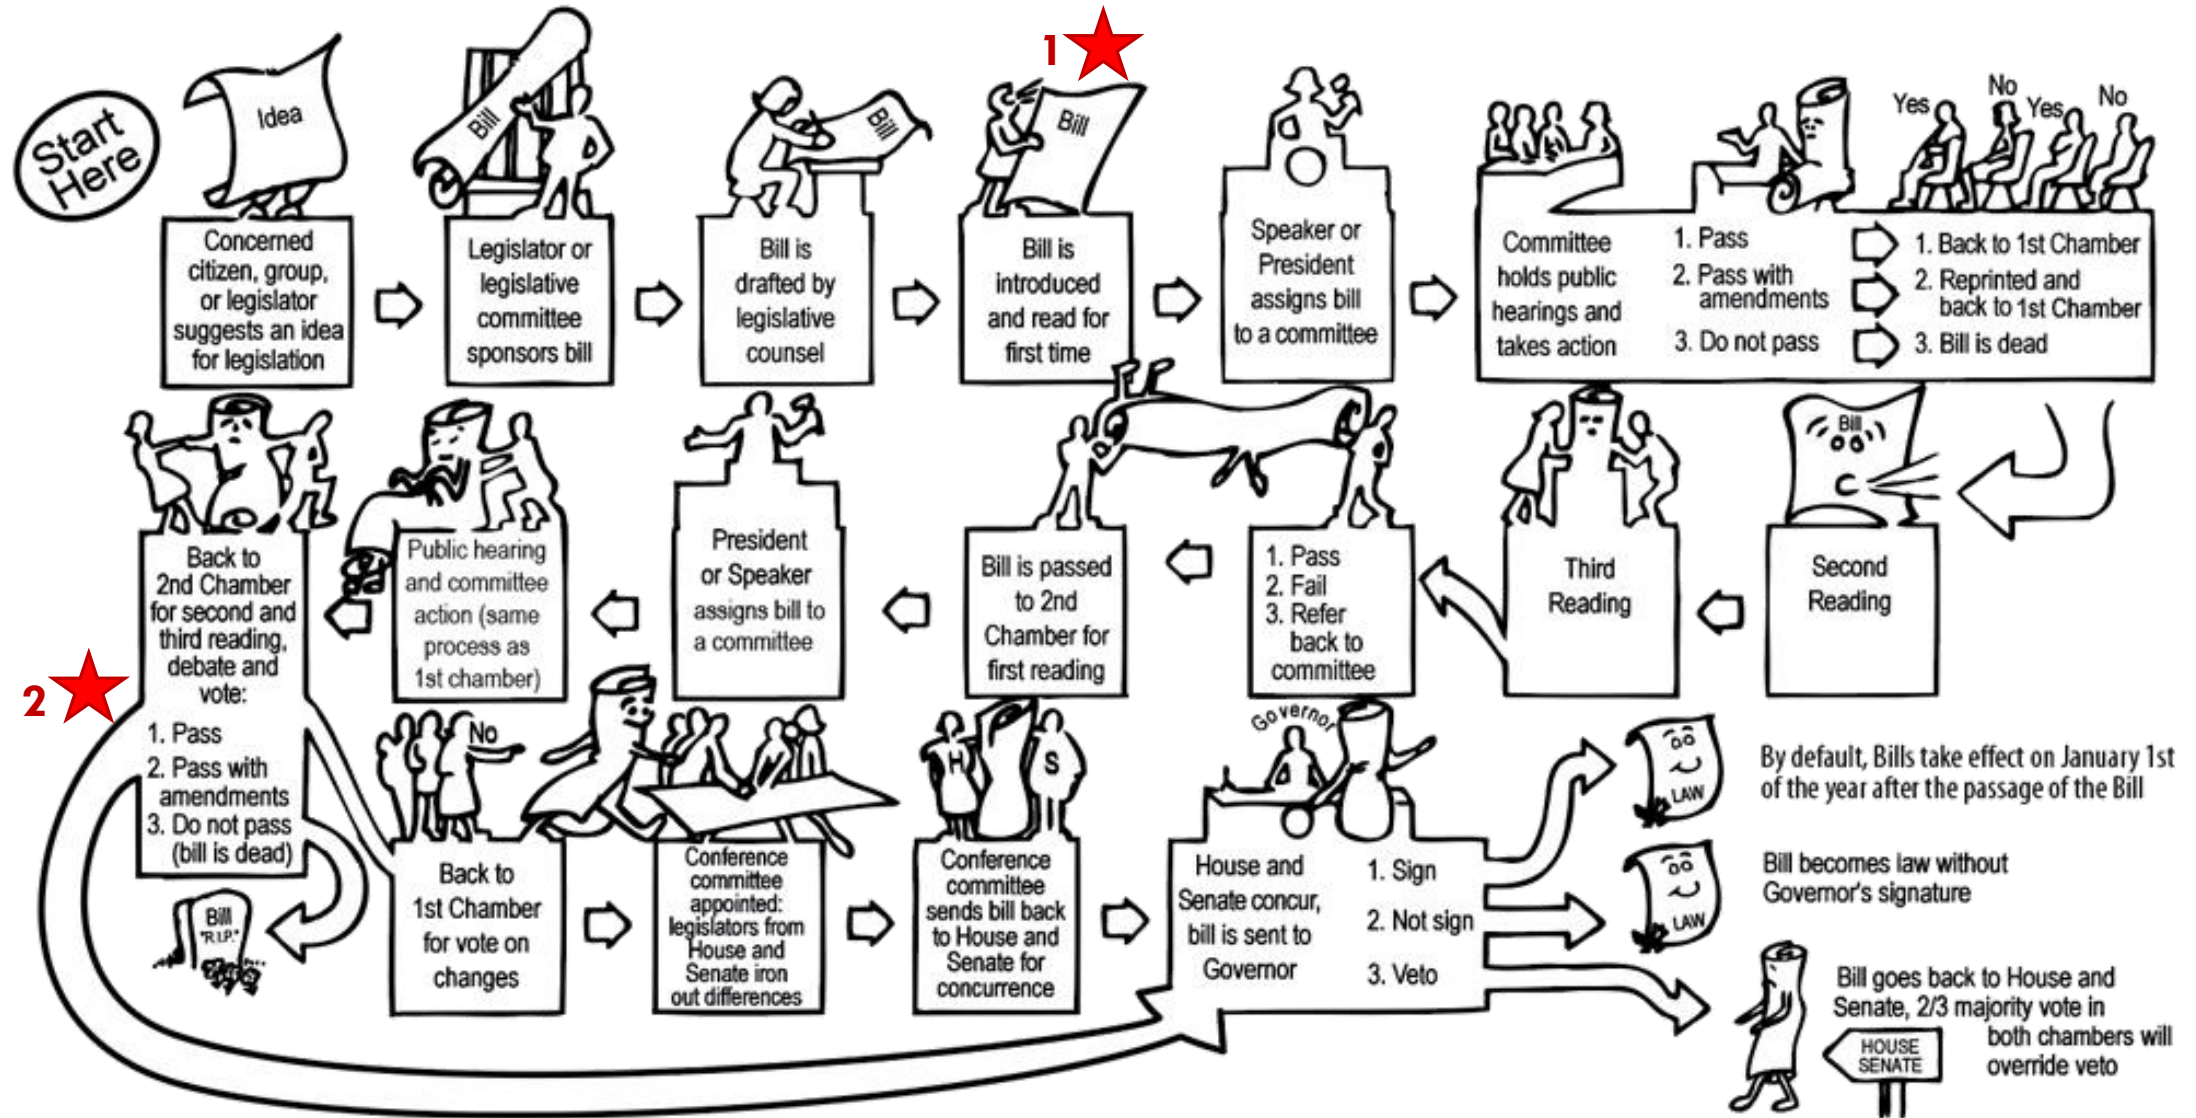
Start Here

Idea

Concerned citizen, group, or legislator suggests an idea for legislation

Bill

Legislator or legislative committee sponsors bill

Bill

Bill is drafted by legislative counsel

1

Bill

Bill is introduced and read for first time

Speaker or President assigns bill to a committee

Committee holds public hearings and takes action

1. Pass
2. Pass with amendments
3. Do not pass

Yes No Yes No

1. Back to 1st Chamber
2. Reprinted and back to 1st Chamber
3. Bill is dead

Bill

Second Reading

Third Reading

1. Pass
2. Fail
3. Refer back to committee

Bill is passed to 2nd Chamber for first reading

President or Speaker assigns bill to a committee

Public hearing and committee action (same process as 1st chamber)

Back to 2nd Chamber for second and third reading, debate and vote:

2

1. Pass
2. Pass with amendments
3. Do not pass (bill is dead)

Bill "R.I.P."

No

Back to 1st Chamber for vote on changes

Conference committee appointed: legislators from House and Senate iron out differences

H S

Conference committee sends bill back to House and Senate for concurrence

Governor

House and Senate concur, bill is sent to Governor

1. Sign
2. Not sign
3. Veto

LAW

By default, Bills take effect on January 1st of the year after the passage of the Bill

LAW

Bill becomes law without Governor's signature

Bill goes back to House and Senate, 2/3 majority vote in both chambers will override veto

HOUSE SENATE